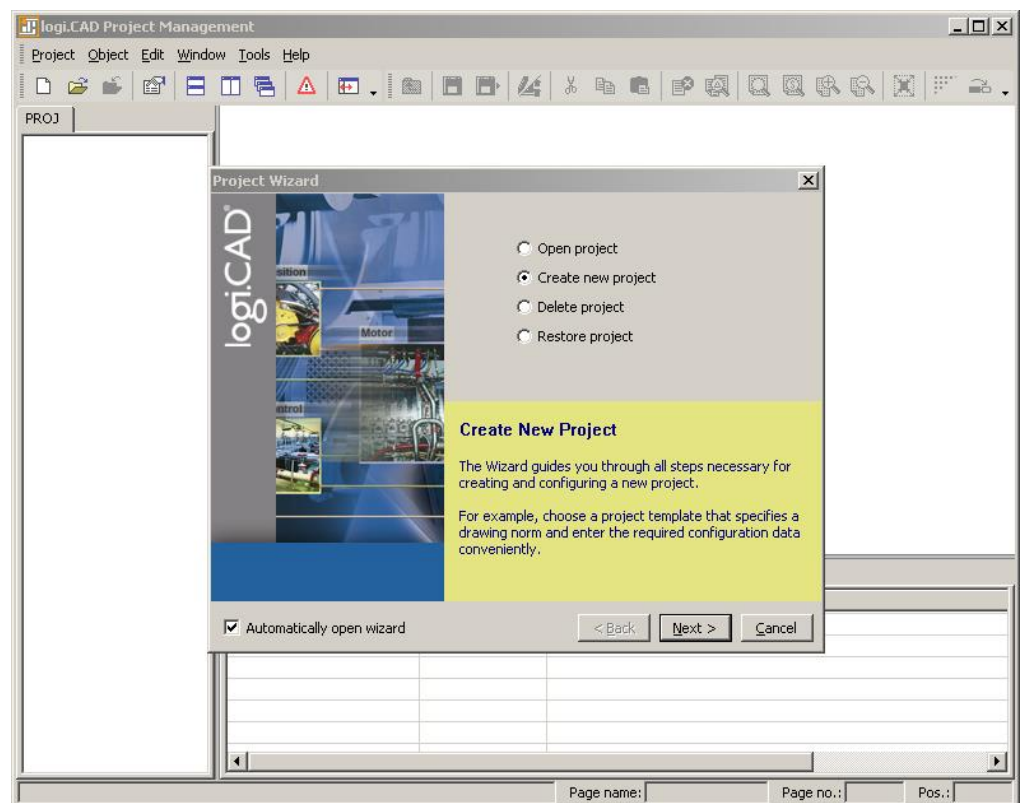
logi.CAD Project Management

Project Object Edit Window Tools Help

PROJ

Project Wizard

logi.CAD

sition

Motor

ntrol

Open project

Create new project

Delete project

Restore project

Create New Project

The Wizard guides you through all steps necessary for creating and configuring a new project.

For example, choose a project template that specifies a drawing norm and enter the required configuration data conveniently.

Automatically open wizard

< Back

Next >

Cancel

Page name:

Page no.:

Pos.: